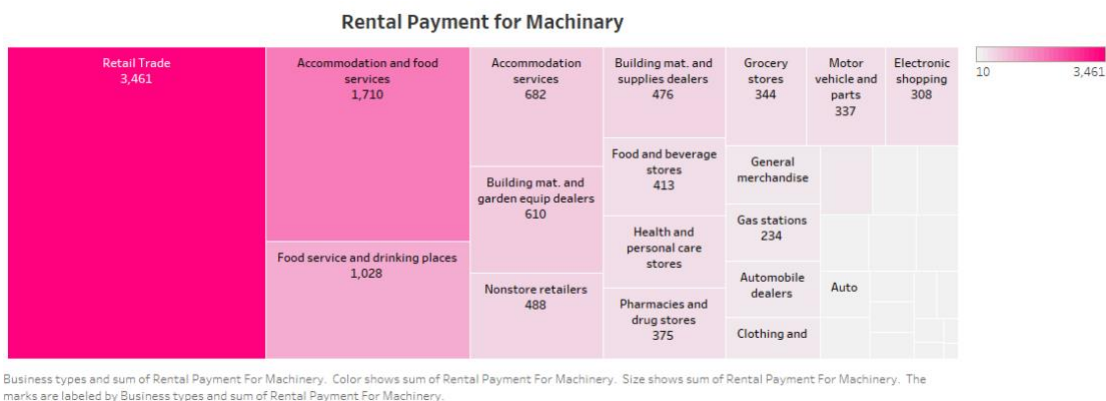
Rental Payment for Machinary

Retail Trade
3,461

Accommodation and food services
1,710

Food service and drinking places
1,028

Accommodation services
682

Building mat. and garden equip dealers
610

Nonstore retailers
488

Building mat. and supplies dealers
476

Food and beverage stores
413

Health and personal care stores

Pharmacies and drug stores
375

Grocery stores
344

Motor vehicle and parts
337

Electronic shopping
308

General merchandise

Gas stations
234

Automobile dealers

Auto

Clothing and

10
3,461

Business types and sum of Rental Payment For Machinery. Color shows sum of Rental Payment For Machinery. Size shows sum of Rental Payment For Machinery. The marks are labeled by Business types and sum of Rental Payment For Machinery.